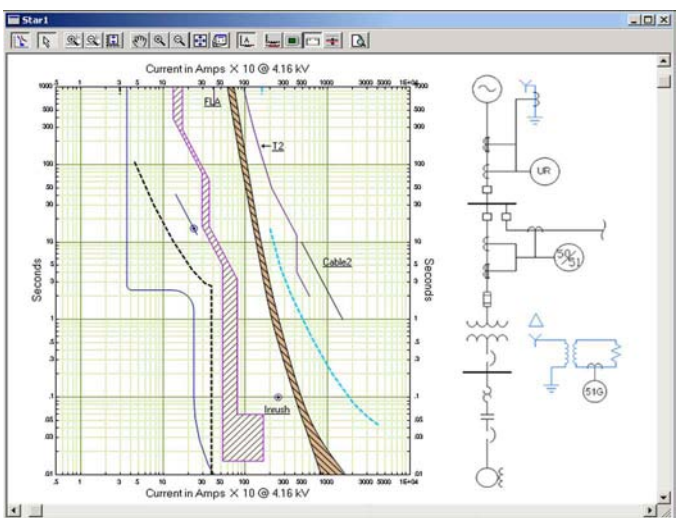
Star1

Current in Amps X 10 @ 4.16 kV

.5 1 3 5 10 30 50 100 300 500 1000 3000 5000 1E+04

1000 500 300 100 50 30 10 5 3 1 .5 .3 .1 .05 .03 .01

FLA

T2

Cable2

Inrush

Seconds

Seconds

Current in Amps X 10 @ 4.16 kV

UR

50/51

51G